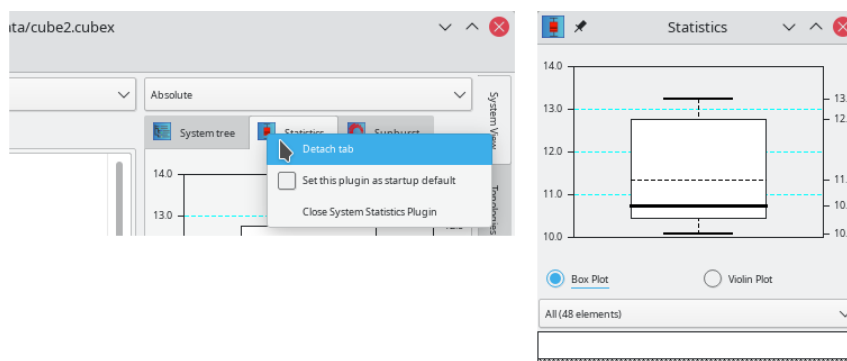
ata/cube2.cubex

Absolute

System View

System tree

Statistics

Sunburst

Detach tab

Set this plugin as startup default

Close System Statistics Plugin

Topology

14.0

13.0

Statistics

14.0

13.0

12.0

11.0

10.0

13.

12.

11.

10.

10.

Box Plot

Violin Plot

All (48 elements)